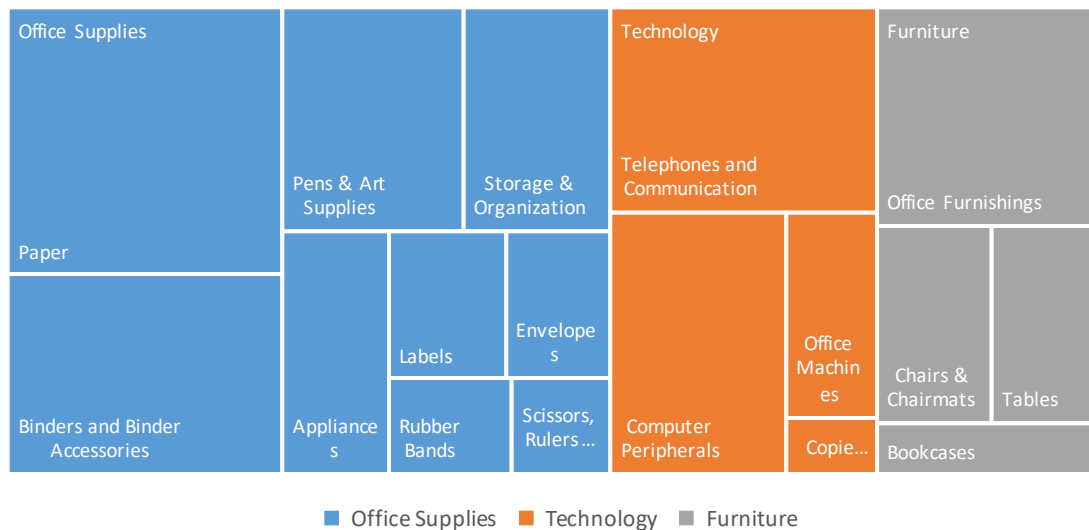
Office Supplies

Paper

Binders and Binder Accessories

Pens & Art Supplies

Storage & Organization

Appliances

Labels

Envelopes

Rubber Bands

Scissors, Rulers...

Technology

Telephones and Communication

Computer Peripherals

Office Machines

Copie...

Furniture

Office Furnishings

Chairs & Chairmats

Tables

Bookcases

Office Supplies Technology Furniture